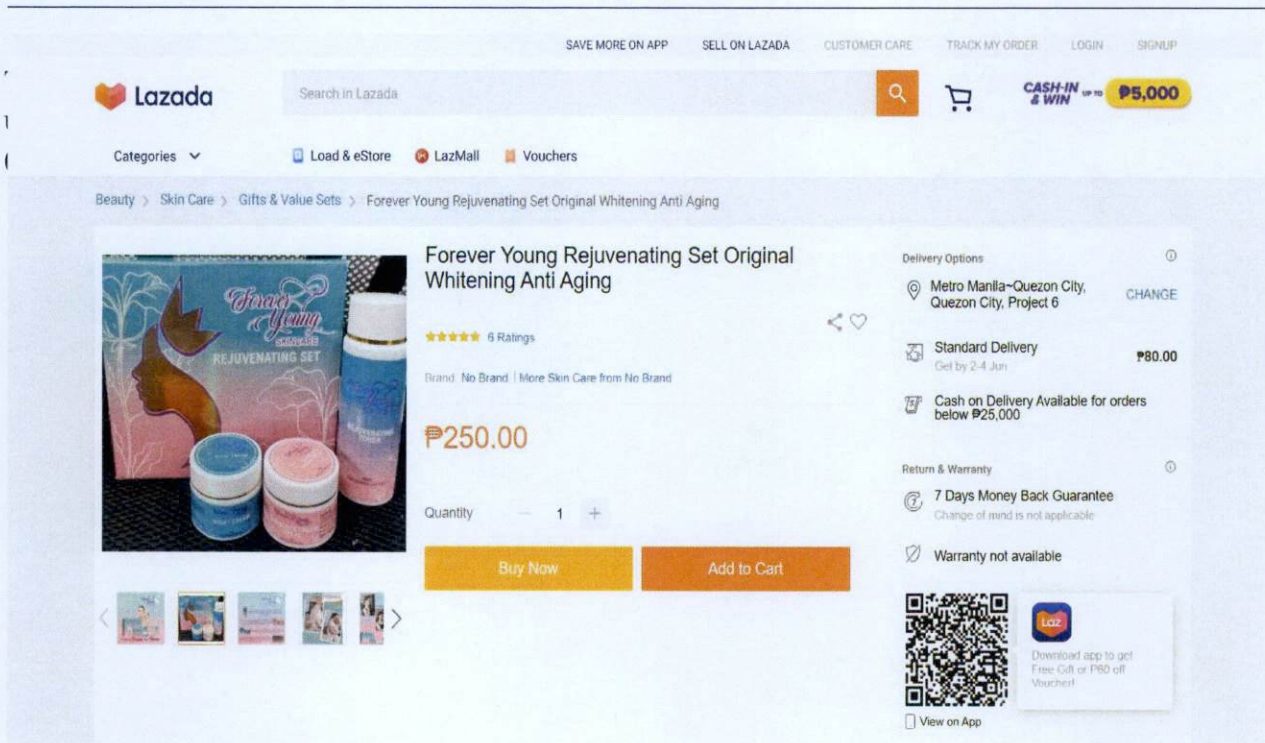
SAVE MORE ON APP SELL ON LAZADA CUSTOMER CARE TRACK MY ORDER LOGIN SIGNUP

Lazada

Search in Lazada

CASH-IN & WIN UP TO ₱5,000

Categories

Load & eStore LazMall Vouchers

Beauty > Skin Care > Gifts & Value Sets > Forever Young Rejuvenating Set Original Whitening Anti Aging

Forever Young SKINCARE REJUVENATING SET

Forever Young Rejuvenating Set Original Whitening Anti Aging

6 Ratings

Brand No Brand | More Skin Care from No Brand

₱250.00

Quantity − 1 +

Buy Now

Add to Cart

Delivery Options

Metro Manila~Quezon City, Quezon City, Project 6

CHANGE

Standard Delivery

Get by 2-4 Jun

₱80.00

Cash on Delivery Available for orders below ₱25,000

Return & Warranty

7 Days Money Back Guarantee

Change of mind is not applicable

Warranty not available

Laz

Download app to get Free Gift or ₱80 off Voucher!

View on App